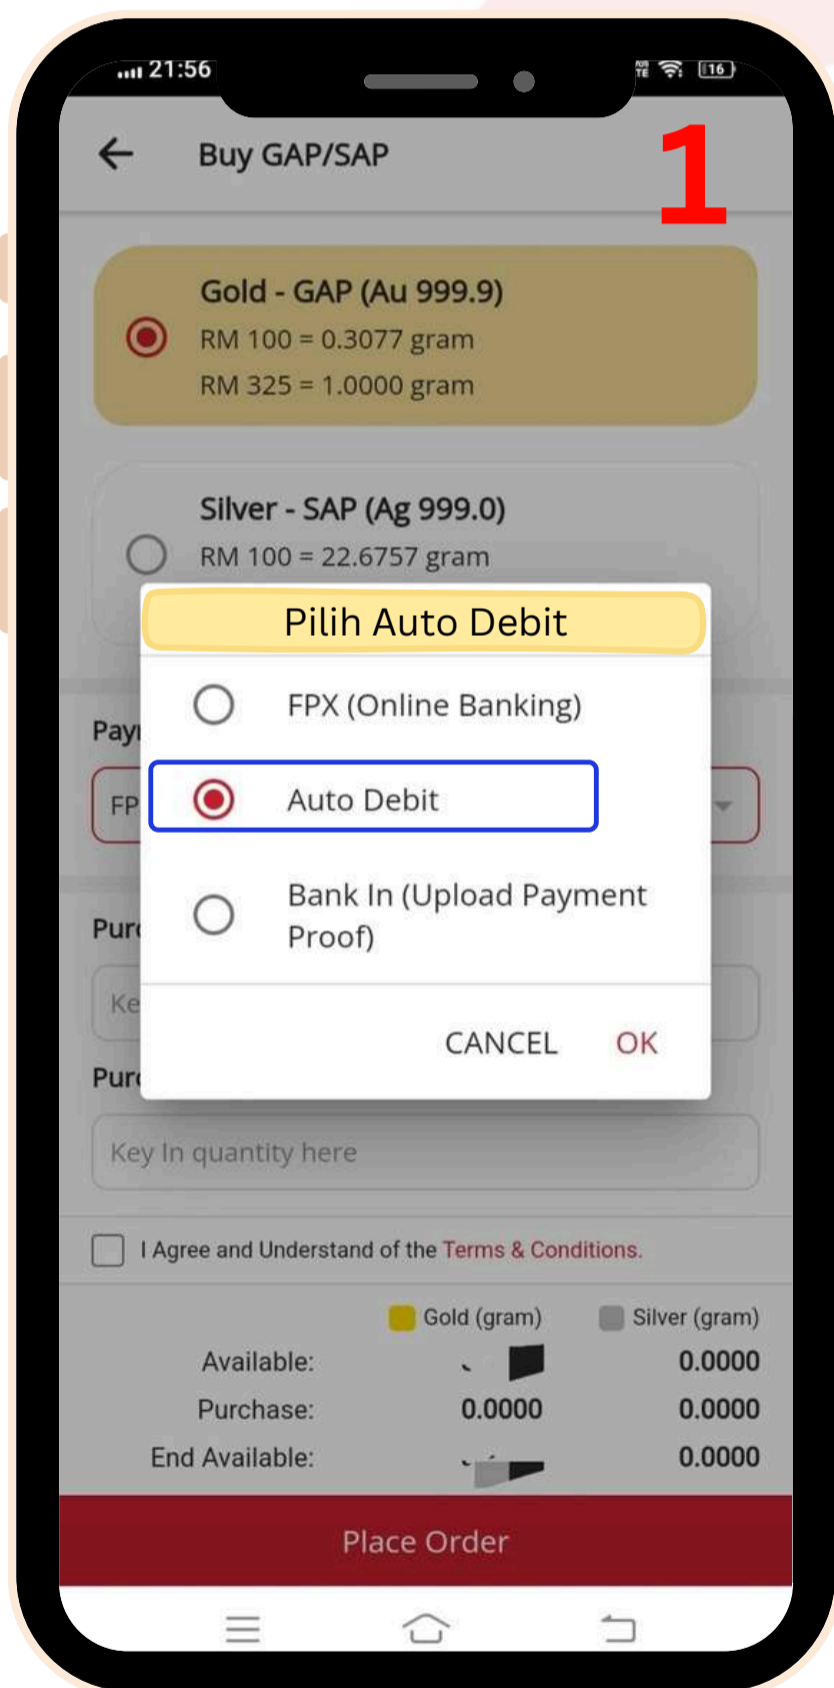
21:56 16

Buy GAP/SAP

1

Gold - GAP (Au 999.9)
RM 100 = 0.3077 gram
RM 325 = 1.0000 gram

Silver - SAP (Ag 999.0)
RM 100 = 22.6757 gram

Pay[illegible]
FP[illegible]

Pilih Auto Debit

FPX (Online Banking)

Auto Debit

Bank In (Upload Payment Proof)

CANCEL OK

Pur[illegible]
Ke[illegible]

Pur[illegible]
Key In quantity here

I Agree and Understand of the Terms & Conditions.

| | Gold (gram) | Silver (gram) |
|---|---|---|
| Available: | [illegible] | 0.0000 |
| Purchase: | 0.0000 | 0.0000 |
| End Available: | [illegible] | 0.0000 |

Place Order